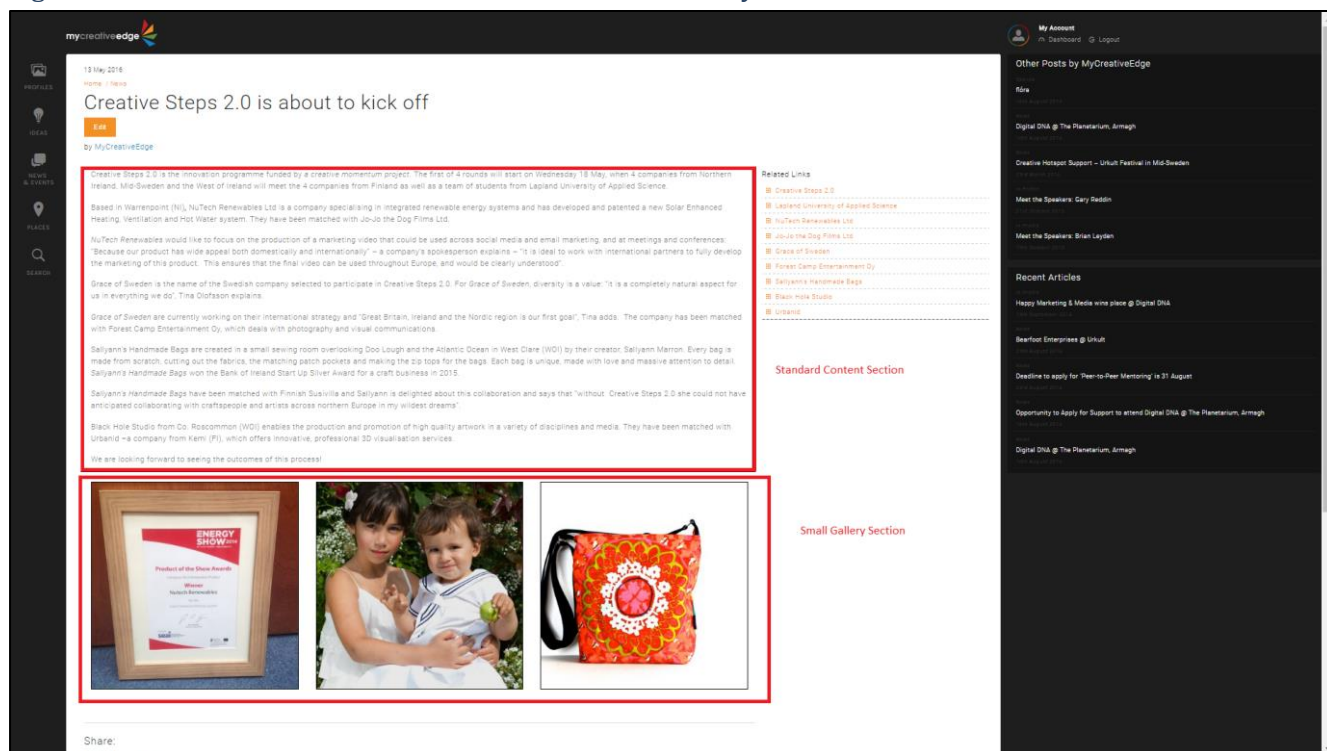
mycreativeedge

PROFILES

IDEAS

NEWS & EVENTS

PLACES

SEARCH

13 May 2016

Home / News

Creative Steps 2.0 is about to kick off

Edit

by MyCreativeEdge

Creative Steps 2.0 is the innovation programme funded by a creative momentum project. The first of 4 rounds will start on Wednesday 18 May, when 4 companies from Northern Ireland, Mid-Sweden and the West of Ireland will meet the 4 companies from Finland as well as a team of students from Lapland University of Applied Science.

Based in Warrenpoint (NI), NuTech Renewables Ltd is a company specialising in integrated renewable energy systems and has developed and patented a new Solar Enhanced Heating, Ventilation and Hot Water system. They have been matched with Jo-Jo the Dog Films Ltd.

NuTech Renewables would like to focus on the production of a marketing video that could be used across social media and email marketing, and at meetings and conferences: "Because our product has wide appeal both domestically and internationally" – a company's spokesperson explains – "it is ideal to work with international partners to fully develop the marketing of this product. This ensures that the final video can be used throughout Europe, and would be clearly understood".

Grace of Sweden is the name of the Swedish company selected to participate in Creative Steps 2.0. For Grace of Sweden, diversity is a value: "it is a completely natural aspect for us in everything we do", Tina Olofsson explains.

Grace of Sweden are currently working on their international strategy and "Great Britain, Ireland and the Nordic region is our first goal", Tina adds. The company has been matched with Forest Camp Entertainment Oy, which deals with photography and visual communications.

Sallyann's Handmade Bags are created in a small sewing room overlooking Doo Lough and the Atlantic Ocean in West Clare (WOI) by their creator, Sallyann Marron. Every bag is made from scratch, cutting out the fabrics, the matching patch pockets and making the zip tops for the bags. Each bag is unique, made with love and massive attention to detail. Sallyann's Handmade Bags won the Bank of Ireland Start Up Silver Award for a craft business in 2015.

Sallyann's Handmade Bags have been matched with Finnish Susivilla and Sallyann is delighted about this collaboration and says that "without Creative Steps 2.0 she could not have anticipated collaborating with craftspeople and artists across northern Europe in my wildest dreams"

Black Hole Studio from Co. Roscommon (WOI) enables the production and promotion of high quality artwork in a variety of disciplines and media. They have been matched with Urbanid –a company from Kemi (FI), which offers innovative, professional 3D visualisation services.

We are looking forward to seeing the outcomes of this process!

Related Links

Creative Steps 2.0
Lapland University of Applied Science
NuTech Renewables Ltd
Jo-Jo the Dog Films Ltd
Grace of Sweden
Forest Camp Entertainment Oy
Sallyann's Handmade Bags
Black Hole Studio
Urbanid

Standard Content Section

ENERGY SHOW

Product of the Show Awards

Winner

NuTech Renewables

Small Gallery Section

Share:

My Account
Dashboard Logout

Other Posts by MyCreativeEdge

flöra

Digital DNA @ The Planetarium, Armagh

Creative Hotspot Support – Urkult Festival in Mid-Sweden

Meet the Speakers: Gary Reddin

Meet the Speakers: Brian Leyden

Recent Articles

Happy Marketing & Media wins place @ Digital DNA

Bearfoot Enterprises @ Urkult

Deadline to apply for 'Peer-to-Peer Mentoring' is 31 August

Opportunity to Apply for Support to attend Digital DNA @ The Planetarium, Armagh

Digital DNA @ The Planetarium, Armagh